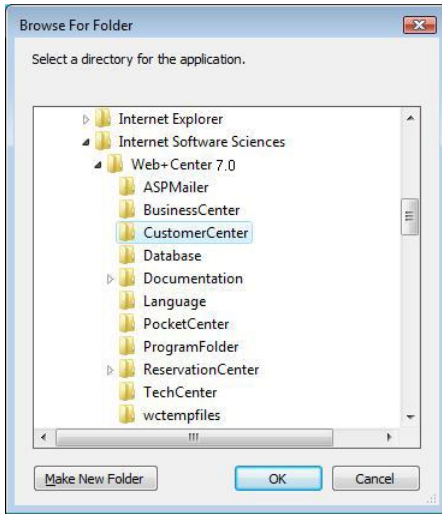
Browse For Folder

Select a directory for the application.

Internet Explorer
Internet Software Sciences
Web+Center 7.0
ASPMailer
BusinessCenter
CustomerCenter
Database
Documentation
Language
PocketCenter
ProgramFolder
ReservationCenter
TechCenter
wctempfiles

Make New Folder
OK
Cancel